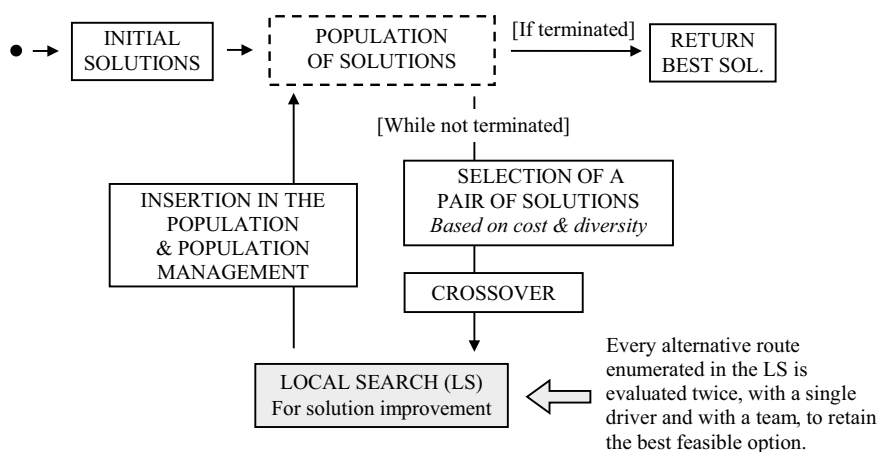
INITIAL SOLUTIONS

POPULATION OF SOLUTIONS

[If terminated]

RETURN BEST SOL.

[While not terminated]

SELECTION OF A PAIR OF SOLUTIONS
*Based on cost & diversity*

INSERTION IN THE POPULATION & POPULATION MANAGEMENT

CROSSOVER

LOCAL SEARCH (LS)
For solution improvement

Every alternative route enumerated in the LS is evaluated twice, with a single driver and with a team, to retain the best feasible option.